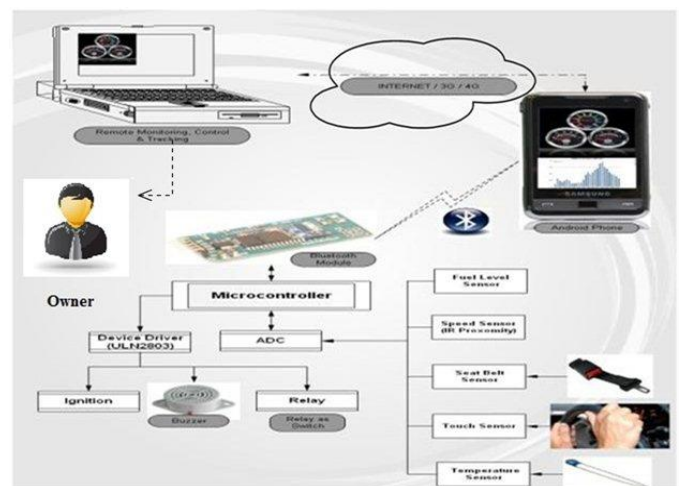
INTERNET / 3G / 4G

Remote Monitoring, Control & Tracking

SAMSUNG

Android Phone

Bluetooth Module

Owner

Microcontroller

Device Driver (ULN2803)

ADC

Fuel Level Sensor

Speed Sensor (IR Proximity)

Seat Belt Sensor

Touch Sensor

Temperature Sensor

Ignition

Buzzer

Relay

Relay as Switch